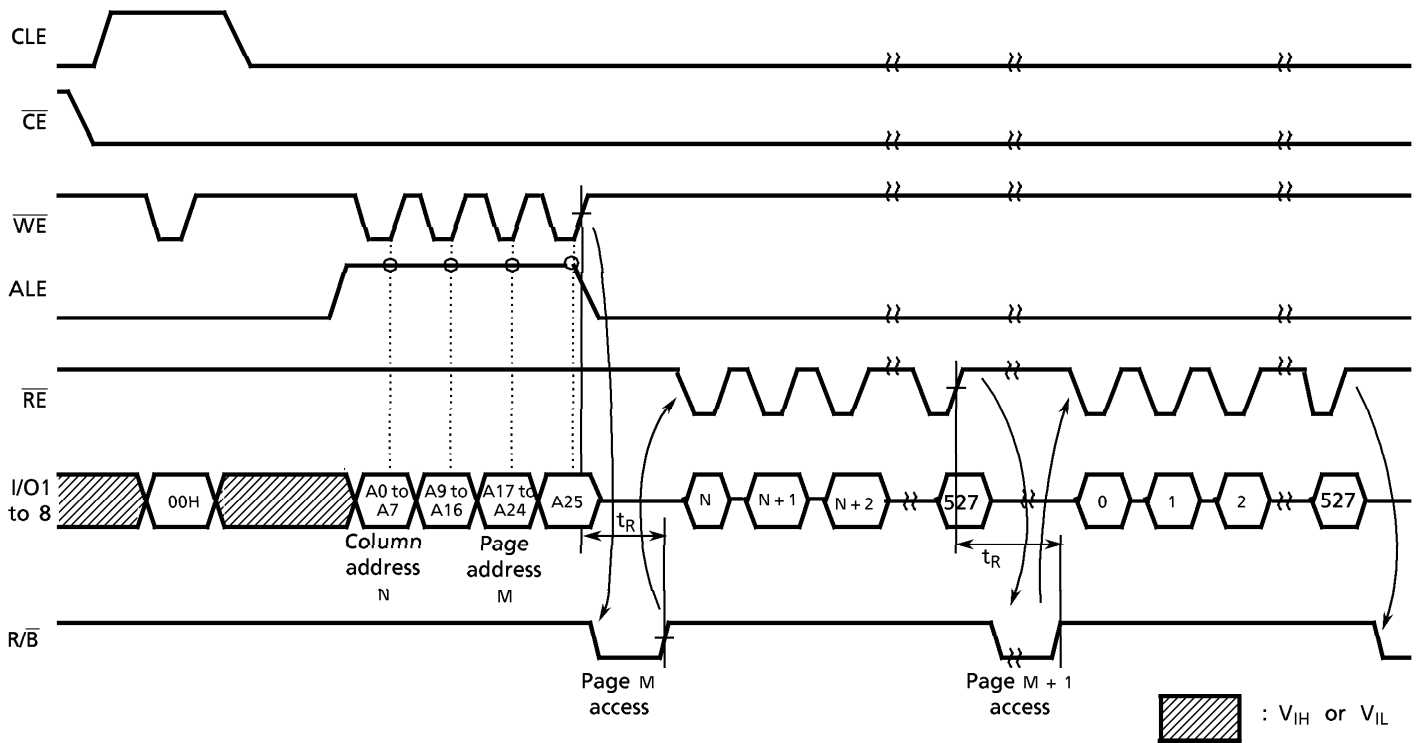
CLE

$\overline{CE}$

$\overline{WE}$

ALE

$\overline{RE}$

I/O1 to 8

00H

A0 to A7

A9 to A16

A17 to A24

A25

N

N + 1

N + 2

527

0

1

2

527

$t_R$

$t_R$

Column address N

Page address M

R/$\overline{B}$

Page M access

Page M + 1 access

: $V_{IH}$ or $V_{IL}$